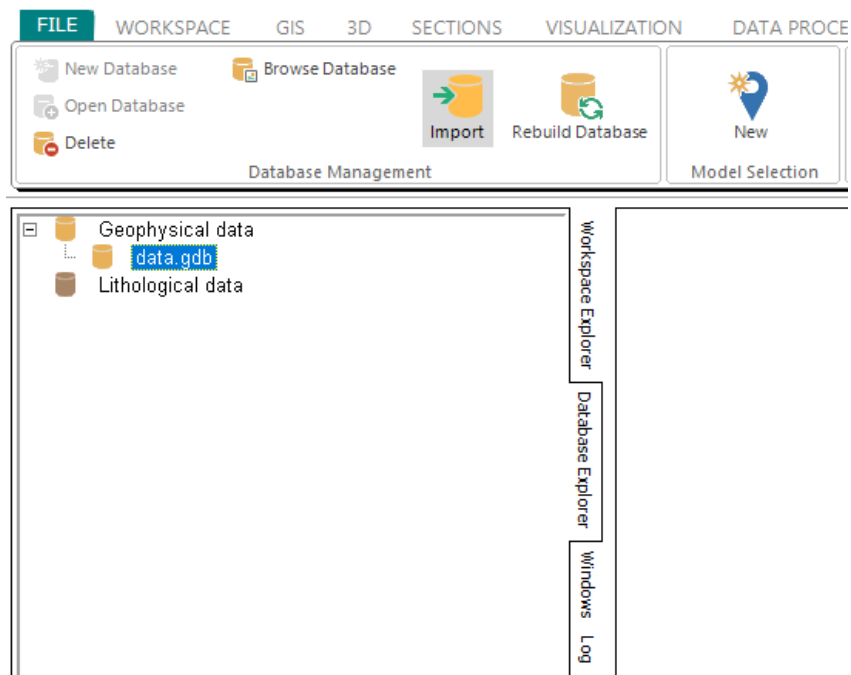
FILE WORKSPACE GIS 3D SECTIONS VISUALIZATION DATA PROCE

New Database
Open Database
Delete
Browse Database
Import
Rebuild Database
Database Management

New
Model Selection

Geophysical data
data.gdb
Lithological data

Workspace Explorer
Database Explorer
Windows
Log